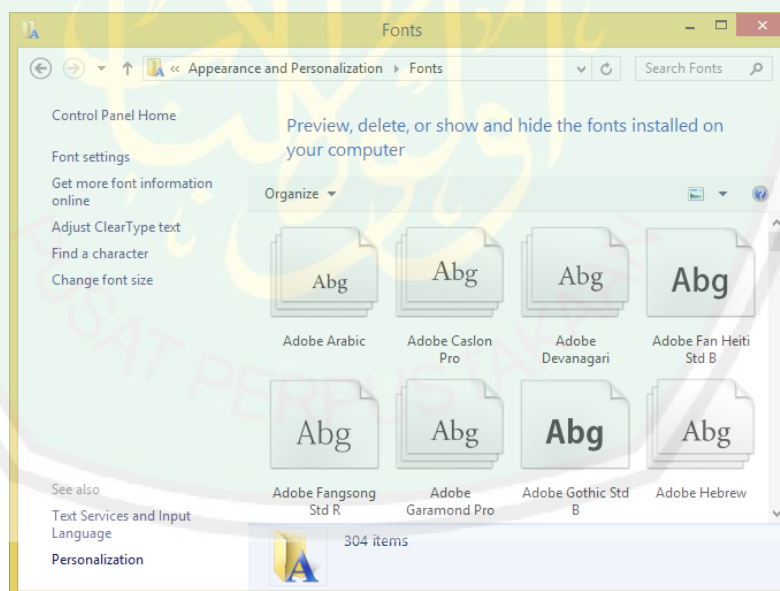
Fonts

« Appearance and Personalization › Fonts

Search Fonts

Control Panel Home

Font settings

Get more font information online

Adjust ClearType text

Find a character

Change font size

Preview, delete, or show and hide the fonts installed on your computer

Organize ▾

Abg
Adobe Arabic

Abg
Adobe Caslon Pro

Abg
Adobe Devanagari

Abg
Adobe Fan Heiti Std B

Abg
Adobe Fangsong Std R

Abg
Adobe Garamond Pro

Abg
Adobe Gothic Std B

Abg
Adobe Hebrew

See also

Text Services and Input Language

Personalization

304 items